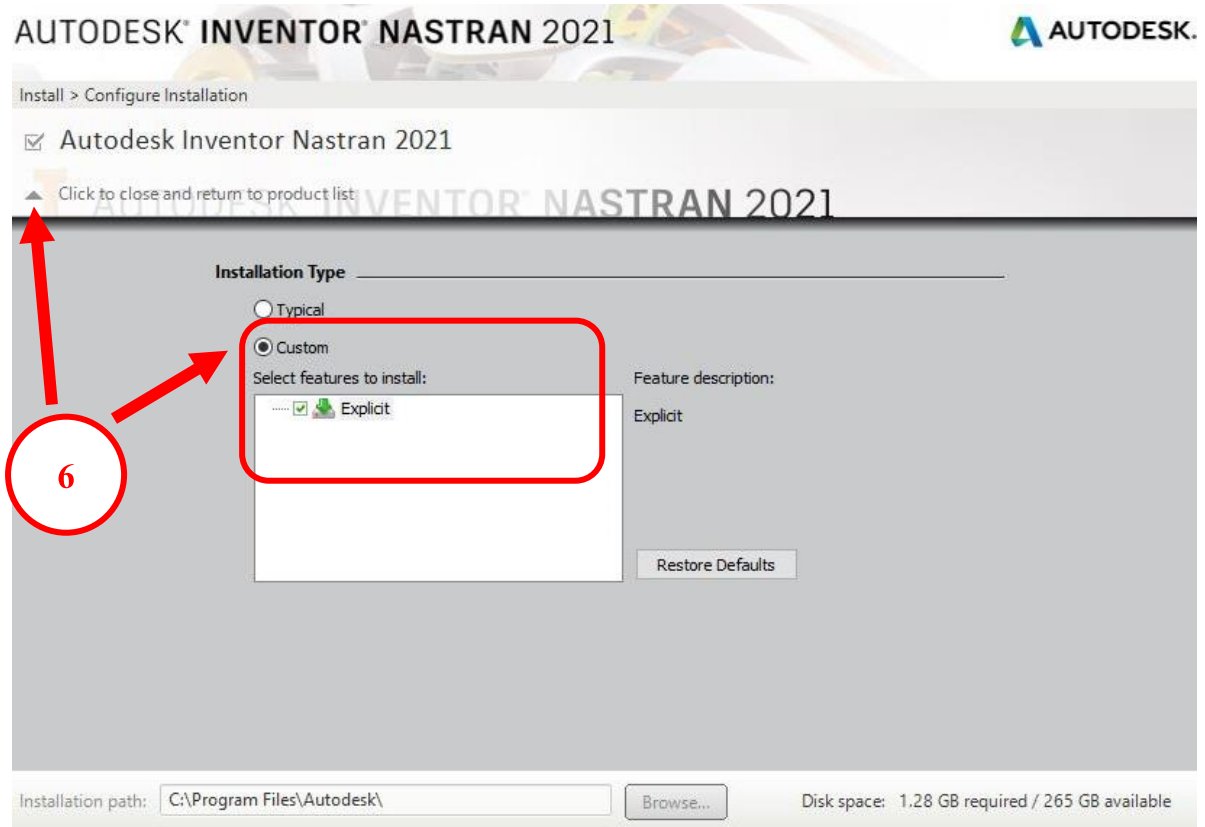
AUTODESK® INVENTOR® NASTRAN 2021

AUTODESK.

Install > Configure Installation

Autodesk Inventor Nastran 2021

Click to close and return to product list

AUTODESK® INVENTOR® NASTRAN 2021

Installation Type

Typical

Custom

Select features to install:

Explicit

Feature description:

Explicit

Restore Defaults

6

Installation path: C:\Program Files\Autodesk\

Browse...

Disk space: 1.28 GB required / 265 GB available